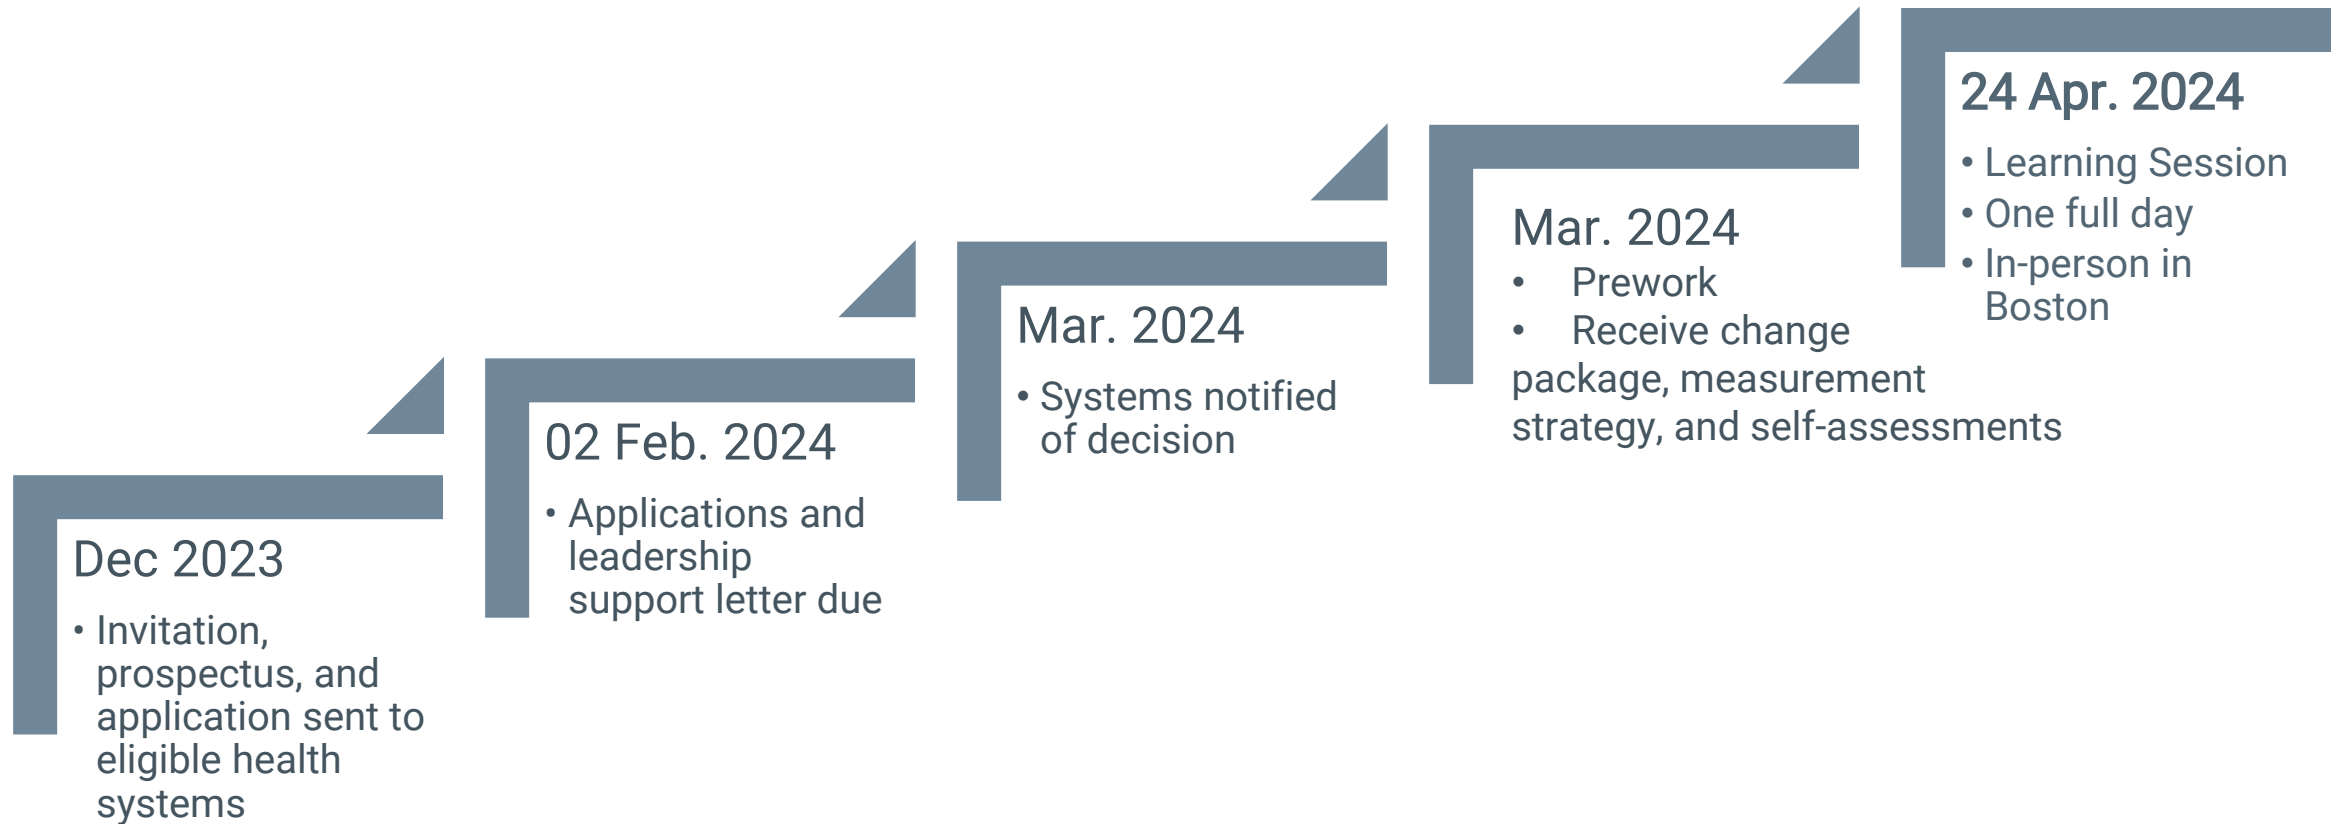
Dec 2023

• Invitation, prospectus, and application sent to eligible health systems

02 Feb. 2024

• Applications and leadership support letter due

Mar. 2024

• Systems notified of decision

Mar. 2024

• Prework
• Receive change package, measurement strategy, and self-assessments

24 Apr. 2024

• Learning Session
• One full day
• In-person in Boston